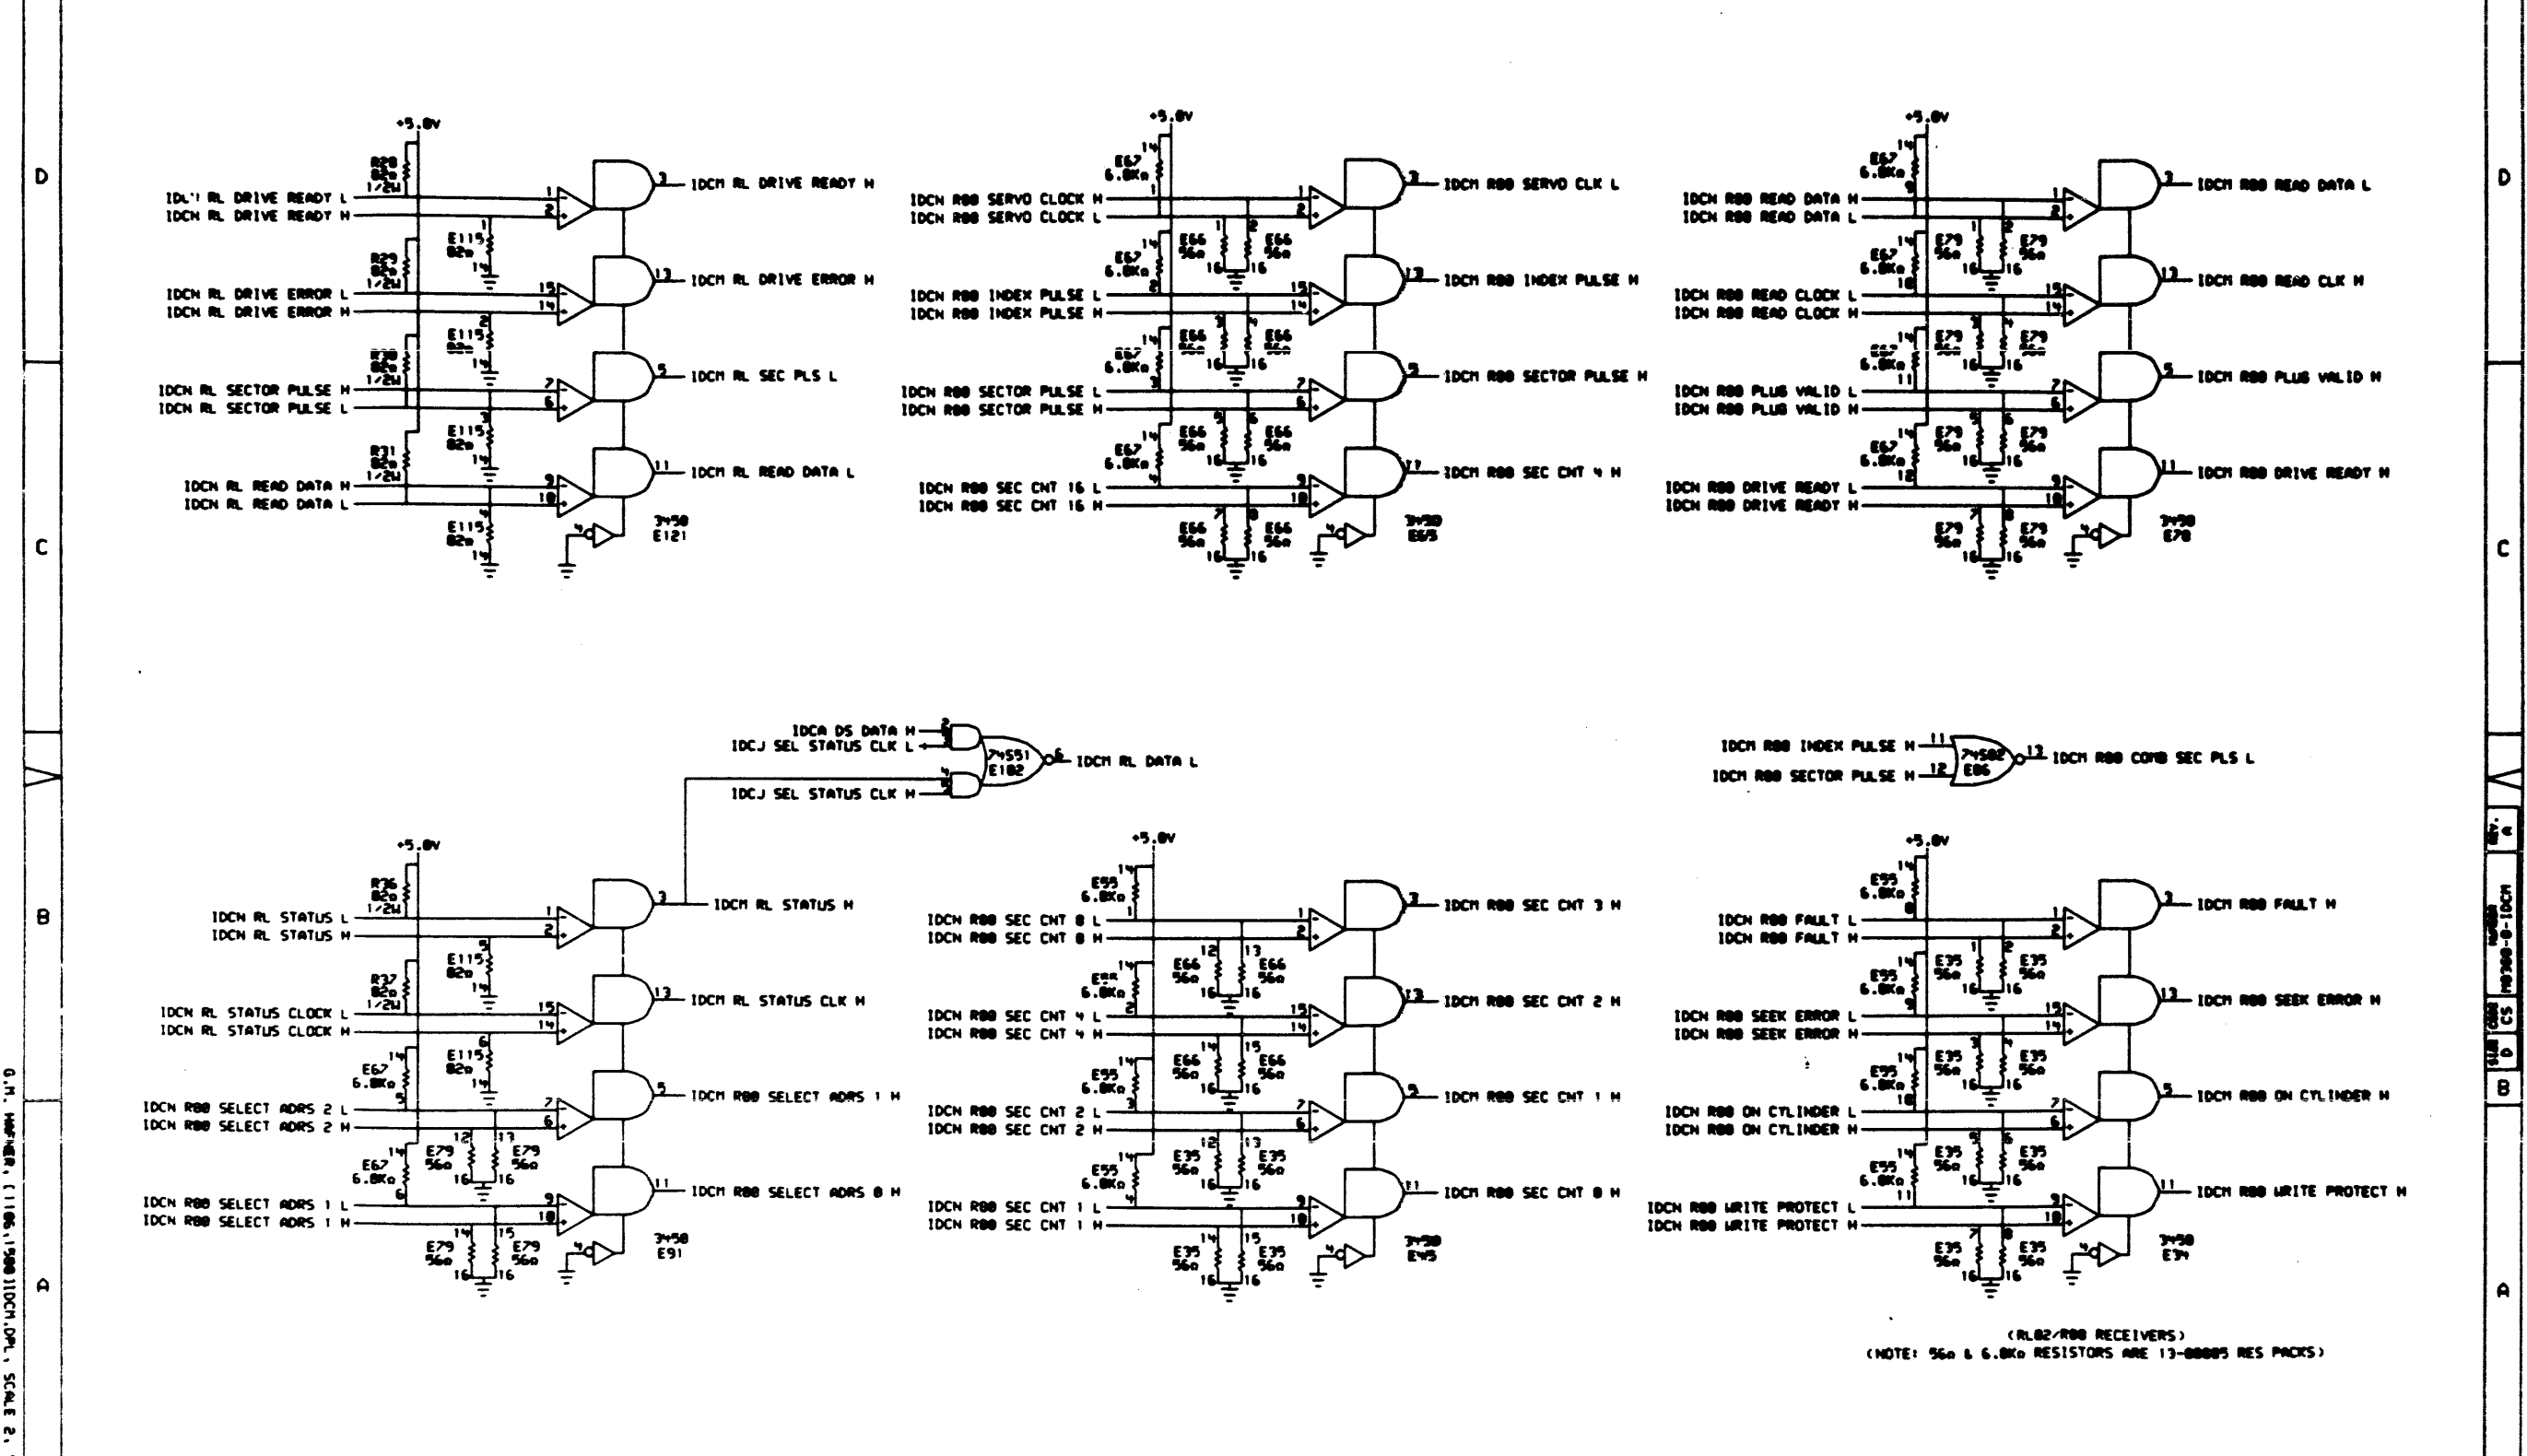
D

C

B

A

D

C

B

A

+5.0V

R28 82Ω 1/2W

IDCM RL DRIVE READY L
IDCM RL DRIVE READY H

IDCM RL DRIVE READY H

E115 82Ω

R29 82Ω 1/2W

IDCM RL DRIVE ERROR L
IDCM RL DRIVE ERROR H

IDCM RL DRIVE ERROR H

R30 82Ω 1/2W

IDCM RL SECTOR PULSE H
IDCM RL SECTOR PULSE L

IDCM RL SEC PLS L

R31 82Ω 1/2W

IDCM RL READ DATA H
IDCM RL READ DATA L

IDCM RL READ DATA L

3450 E121

+5.0V

E67 6.8KΩ

IDCM R80 SERVO CLOCK H
IDCM R80 SERVO CLOCK L

IDCM R80 SERVO CLK L

E66 56Ω

IDCM R80 INDEX PULSE L
IDCM R80 INDEX PULSE H

IDCM R80 INDEX PULSE H

IDCM R80 SECTOR PULSE L
IDCM R80 SECTOR PULSE H

IDCM R80 SECTOR PULSE H

IDCM R80 SEC CNT 16 L
IDCM R80 SEC CNT 16 H

IDCM R80 SEC CNT 4 H

3450 E65

+5.0V

E67 6.8KΩ

IDCM R80 READ DATA H
IDCM R80 READ DATA L

IDCM R80 READ DATA L

E79 56Ω

IDCM R80 READ CLOCK L
IDCM R80 READ CLOCK H

IDCM R80 READ CLK H

IDCM R80 PLUS VALID L
IDCM R80 PLUS VALID H

IDCM R80 PLUS VALID H

IDCM R80 DRIVE READY L
IDCM R80 DRIVE READY H

IDCM R80 DRIVE READY H

3450 E70

IDCA DS DATA H
IDCJ SEL STATUS CLK L
IDCJ SEL STATUS CLK H

74S51 E102

IDCM RL DATA L

IDCM R80 INDEX PULSE H
IDCM R80 SECTOR PULSE H

74S02 E86

IDCM R80 COMB SEC PLS L

+5.0V

R36 82Ω 1/2W

IDCM RL STATUS L
IDCM RL STATUS H

IDCM RL STATUS H

R37 82Ω 1/2W

IDCM RL STATUS CLOCK L
IDCM RL STATUS CLOCK H

IDCM RL STATUS CLK H

E67 6.8KΩ

IDCM R80 SELECT ADRS 2 L
IDCM R80 SELECT ADRS 2 H

IDCM R80 SELECT ADRS 1 H

E79 56Ω

IDCM R80 SELECT ADRS 1 L
IDCM R80 SELECT ADRS 1 H

IDCM R80 SELECT ADRS 0 H

3450 E91

+5.0V

E95 6.8KΩ

IDCM R80 SEC CNT 8 L
IDCM R80 SEC CNT 8 H

IDCM R80 SEC CNT 3 H

IDCM R80 SEC CNT 4 L
IDCM R80 SEC CNT 4 H

IDCM R80 SEC CNT 2 H

IDCM R80 SEC CNT 2 L
IDCM R80 SEC CNT 2 H

IDCM R80 SEC CNT 1 H

E35 56Ω

IDCM R80 SEC CNT 1 L
IDCM R80 SEC CNT 1 H

IDCM R80 SEC CNT 0 H

3450 E45

+5.0V

E95 6.8KΩ

IDCM R80 FAULT L
IDCM R80 FAULT H

IDCM R80 FAULT H

IDCM R80 SEEK ERROR L
IDCM R80 SEEK ERROR H

IDCM R80 SEEK ERROR H

IDCM R80 ON CYLINDER L
IDCM R80 ON CYLINDER H

IDCM R80 ON CYLINDER H

IDCM R80 WRITE PROTECT L
IDCM R80 WRITE PROTECT H

IDCM R80 WRITE PROTECT H

3450 E34

(RL02/R80 RECEIVERS)
(NOTE: 56Ω & 6.8KΩ RESISTORS ARE 13-00005 RES PACKS)

G.M. HAFNER, [1106,1500]IDCM.DPL, SCALE 2,

M9380-0-IDCM